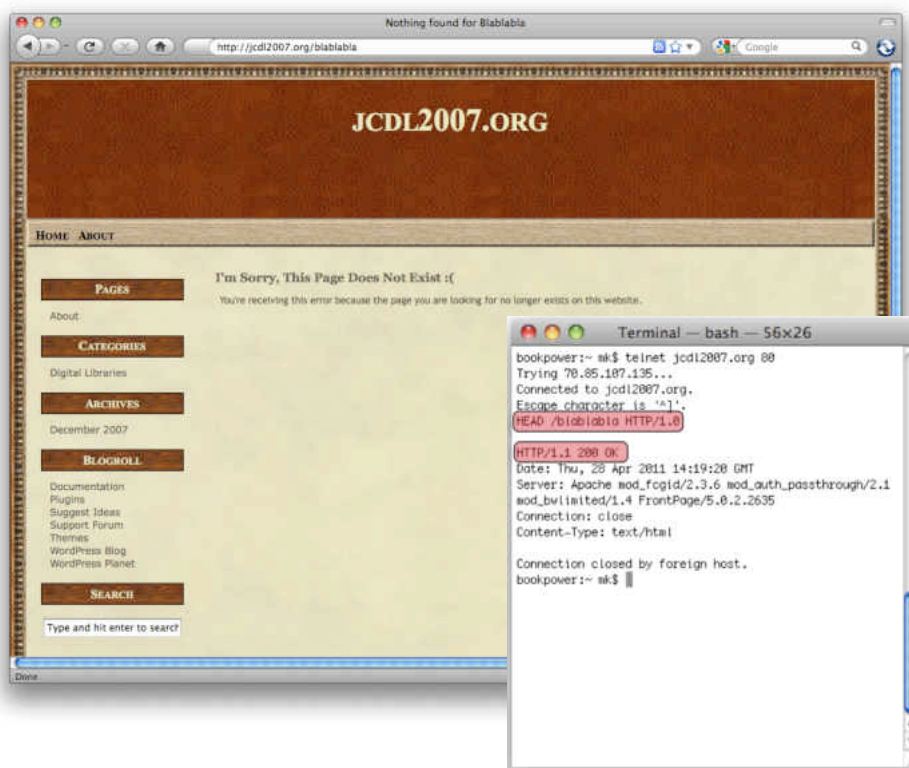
Nothing found for Blablabla

http://jcdl2007.org/blablabla

Google

JCDL2007.ORG

HOME ABOUT

PAGES

About

CATEGORIES

Digital Libraries

ARCHIVES

December 2007

BLOGROLL

Documentation
Plugins
Suggest Ideas
Support Forum
Themes
WordPress Blog
WordPress Planet

SEARCH

Type and hit enter to search

I'm Sorry, This Page Does Not Exist :(

You're receiving this error because the page you are looking for no longer exists on this website.

Done

Terminal — bash — 56×26

bookpower:~ mk$ telnet jcdl2007.org 80
Trying 70.85.107.135...
Connected to jcdl2007.org.
Escape character is '^]'.
HEAD /blablabla HTTP/1.0

HTTP/1.1 200 OK
Date: Thu, 28 Apr 2011 14:19:20 GMT
Server: Apache mod_fcgid/2.3.6 mod_auth_passthrough/2.1 mod_bwlimited/1.4 FrontPage/5.0.2.2635
Connection: close
Content-Type: text/html

Connection closed by foreign host.
bookpower:~ mk$